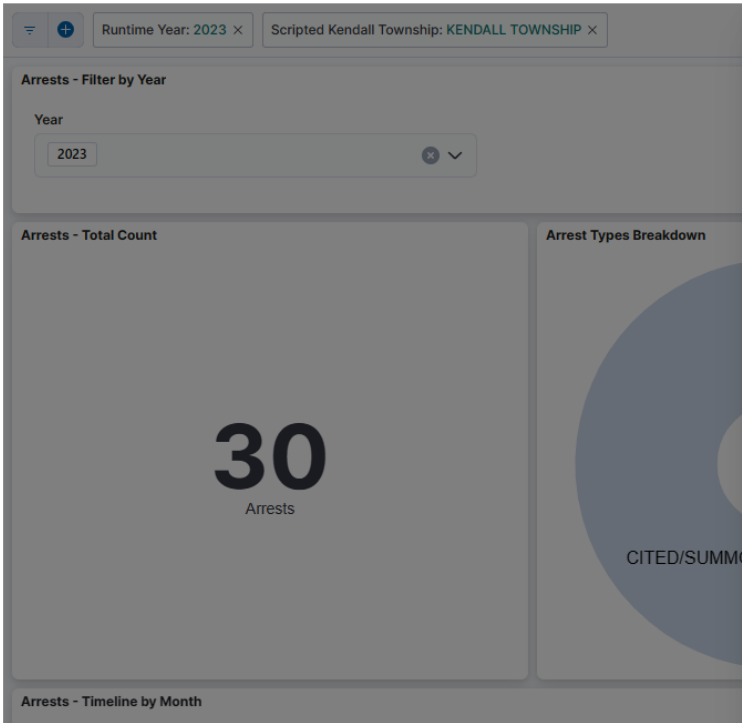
Runtime Year: 2023 ×

Scripted Kendall Township: KENDALL TOWNSHIP ×

Arrests - Filter by Year

Year

2023

Arrests - Total Count

30

Arrests

Arrest Types Breakdown

CITED/SUMM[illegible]

Arrests - Timeline by Month